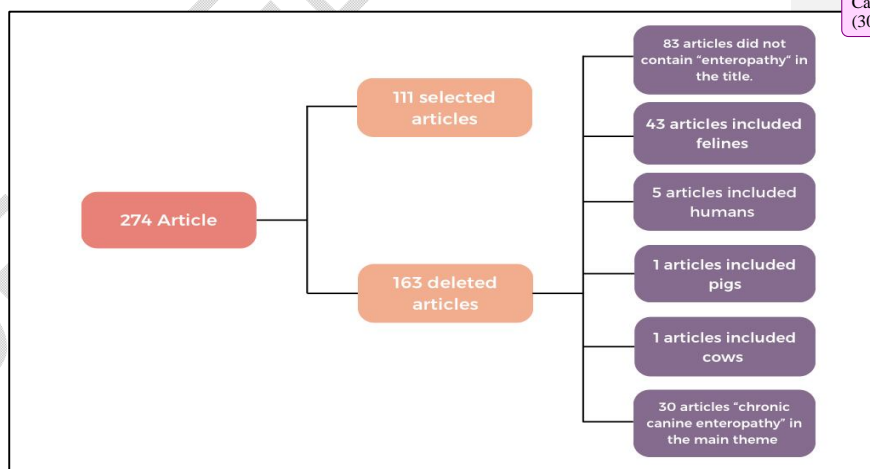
Ca
(30

274 Article

111 selected articles

163 deleted articles

83 articles did not contain "enteropathy" in the title.

43 articles included felines

5 articles included humans

1 articles included pigs

1 articles included cows

30 articles "chronic canine enteropathy" in the main theme